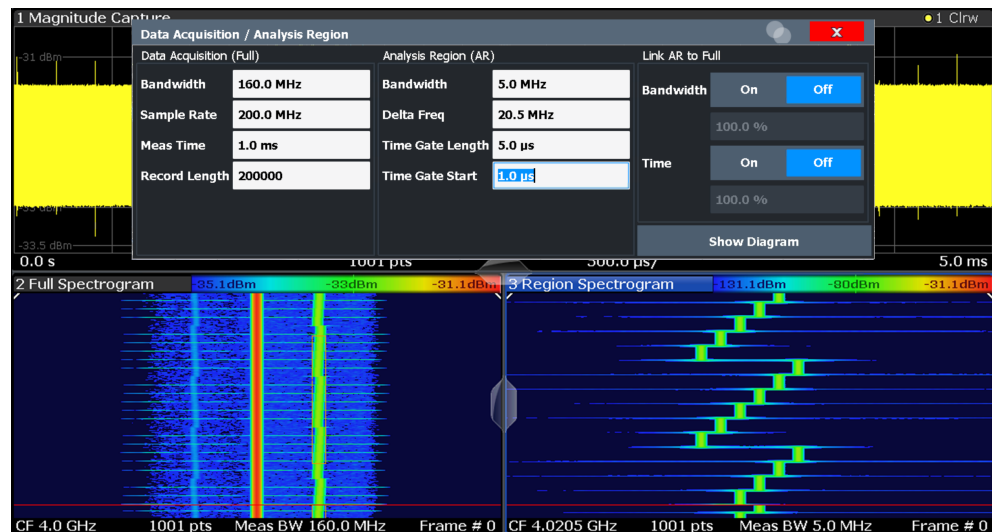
1 Magnitude Capture
●1 Clrw
-31 dBm
-33 dBm
-33.5 dBm
0.0 s
1001 pts
500.0 µs/
5.0 ms

Data Acquisition / Analysis Region
X

Data Acquisition (Full)
Bandwidth 160.0 MHz
Sample Rate 200.0 MHz
Meas Time 1.0 ms
Record Length 200000

Analysis Region (AR)
Bandwidth 5.0 MHz
Delta Freq 20.5 MHz
Time Gate Length 5.0 µs
Time Gate Start 1.0 µs

Link AR to Full
Bandwidth On Off
100.0 %
Time On Off
100.0 %
Show Diagram

2 Full Spectrogram -35.1dBm -33dBm -31.1dBm
3 Region Spectrogram -131.1dBm -80dBm -31.1dBm

CF 4.0 GHz 1001 pts Meas BW 160.0 MHz Frame # 0
CF 4.0205 GHz 1001 pts Meas BW 5.0 MHz Frame # 0